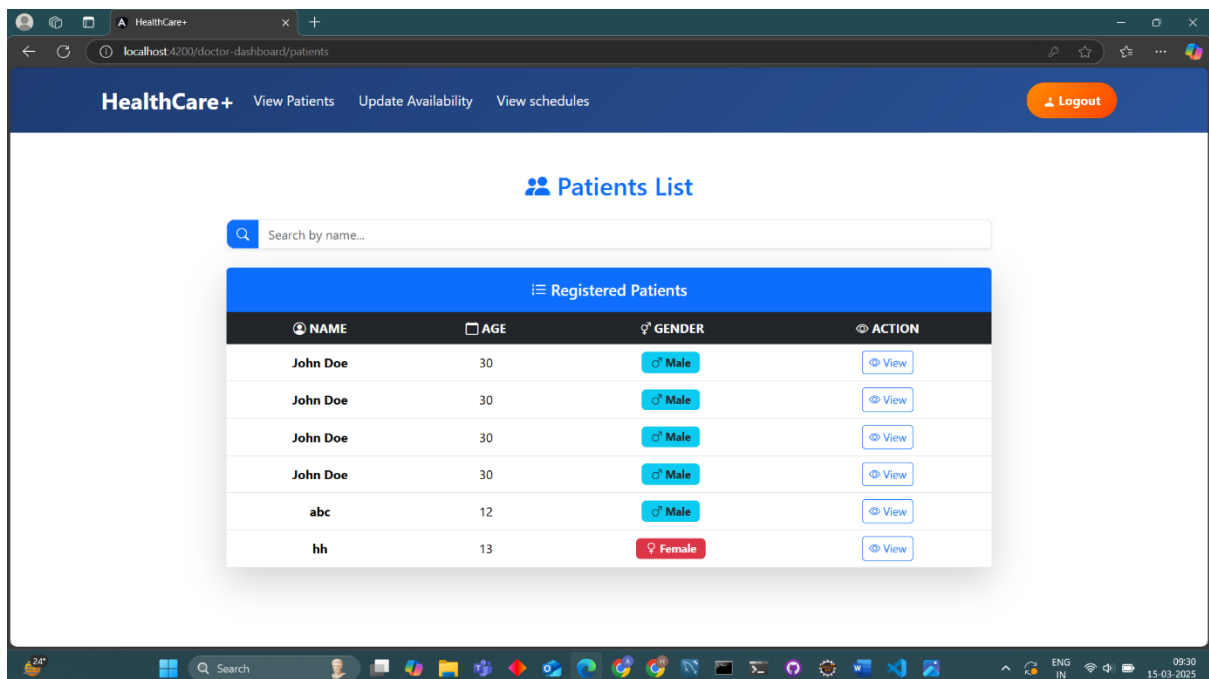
HealthCare+

localhost:4200/doctor-dashboard/patients

HealthCare+ View Patients Update Availability View schedules

Logout

Patients List

Search by name...

Registered Patients

| NAME | AGE | GENDER | ACTION |
|---|---|---|---|
| John Doe | 30 | ♂ Male | View |
| John Doe | 30 | ♂ Male | View |
| John Doe | 30 | ♂ Male | View |
| John Doe | 30 | ♂ Male | View |
| abc | 12 | ♂ Male | View |
| hh | 13 | ♀ Female | View |

24°

Search

ENG IN

09:30
15-03-2025